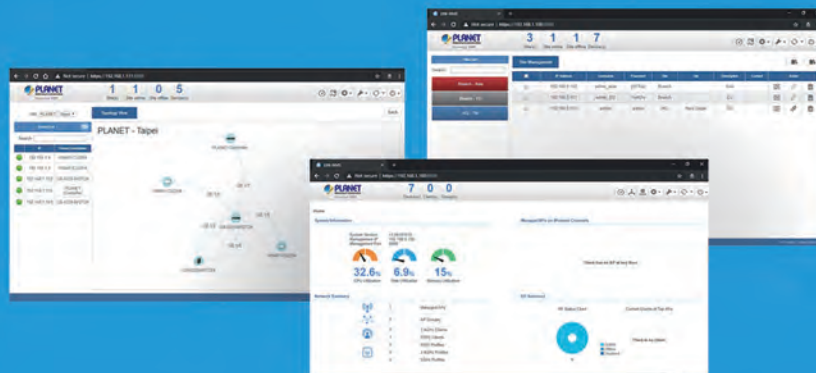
PLANET

1 1 0 5
Sites Site online Site offline Device(s)

Topology View

PLANET - Taipei

Back

Search

PLANET Taipei

3 1 1 7
Site(s) Site online Site offline Device(s)

Site Management

7 0 0
Device(s) Client(s) Group(s)

Home

System Information

32.6%
CPU Utilization

6.9%
Disk Utilization

15%
Memory Utilization

Network Summary

Managed APs on Wireless Controller

AP Statistics

AP Status Chart

Current Clients of Top APs

Check the AP at top floor